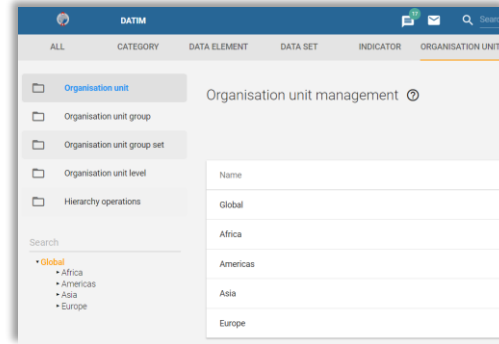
DATIM

17

Sear

ALL

CATEGORY

DATA ELEMENT

DATA SET

INDICATOR

ORGANISATION UNIT

Organisation unit

Organisation unit group

Organisation unit group set

Organisation unit level

Hierarchy operations

Search

▾ Global
▸ Africa
▸ Americas
▸ Asia
▸ Europe

Organisation unit management

| Name |
|---|
| Global |
| Africa |
| Americas |
| Asia |
| Europe |